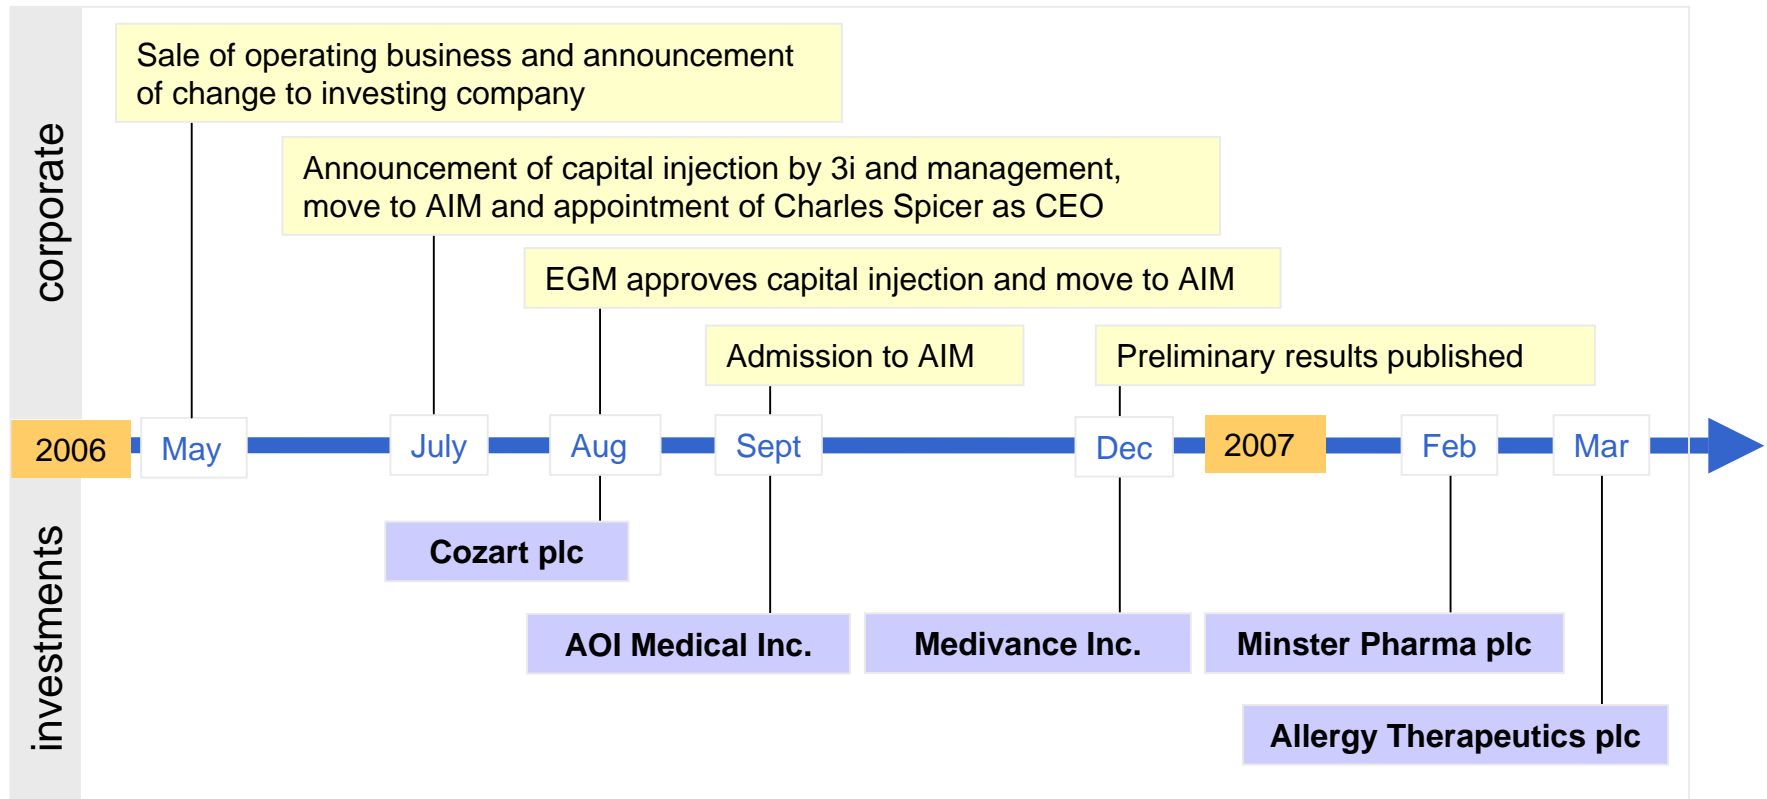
corporate

Sale of operating business and announcement of change to investing company

Announcement of capital injection by 3i and management, move to AIM and appointment of Charles Spicer as CEO

EGM approves capital injection and move to AIM

Admission to AIM

Preliminary results published

2006 May July Aug Sept Dec 2007 Feb Mar

investments

Cozart plc

AOI Medical Inc.

Medivance Inc.

Minster Pharma plc

Allergy Therapeutics plc